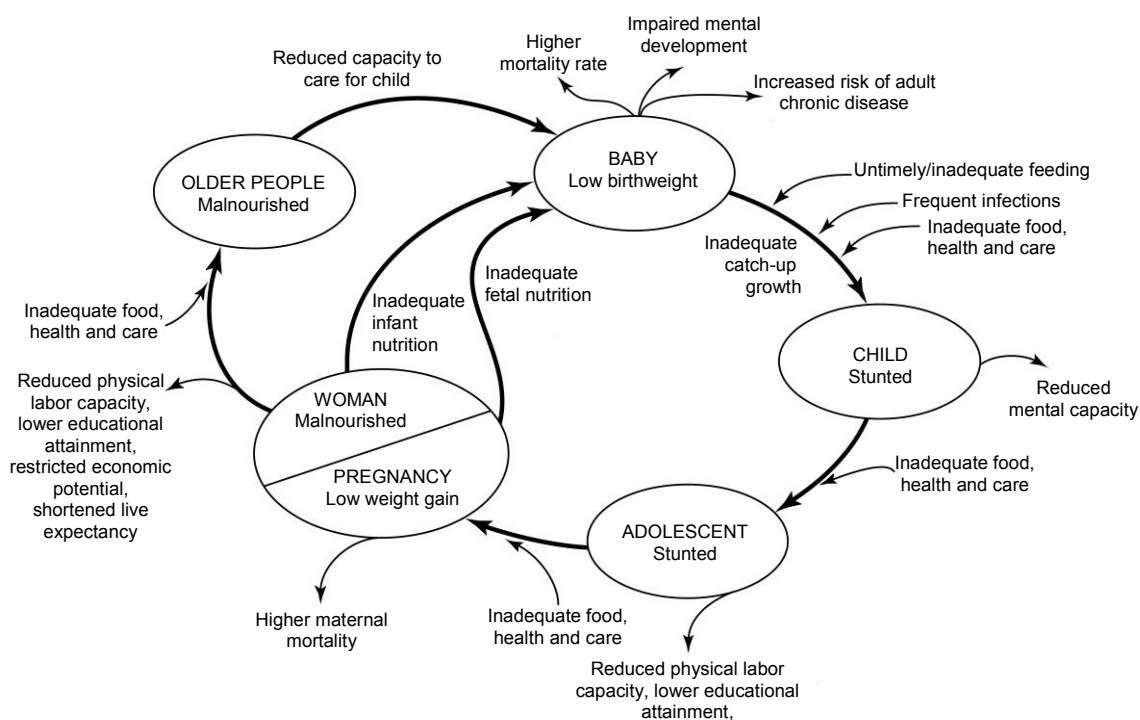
Reduced capacity to care for child

Higher mortality rate

Impaired mental development

Increased risk of adult chronic disease

BABY
Low birthweight

OLDER PEOPLE
Malnourished

Untimely/inadequate feeding

Frequent infections

Inadequate food, health and care

Inadequate catch-up growth

Inadequate fetal nutrition

Inadequate infant nutrition

Inadequate food, health and care

CHILD
Stunted

Reduced mental capacity

Reduced physical labor capacity, lower educational attainment, restricted economic potential, shortened live expectancy

WOMAN
Malnourished

PREGNANCY
Low weight gain

Inadequate food, health and care

ADOLESCENT
Stunted

Higher maternal mortality

Inadequate food, health and care

Reduced physical labor capacity, lower educational attainment,